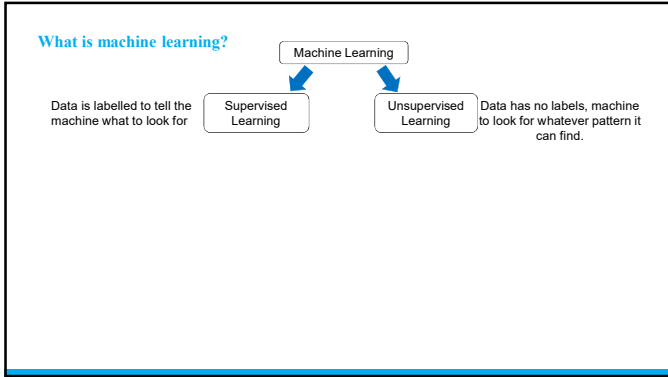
What is machine learning?

Machine Learning

Data is labelled to tell the machine what to look for

Supervised Learning

Unsupervised Learning

Data has no labels, machine to look for whatever pattern it can find.